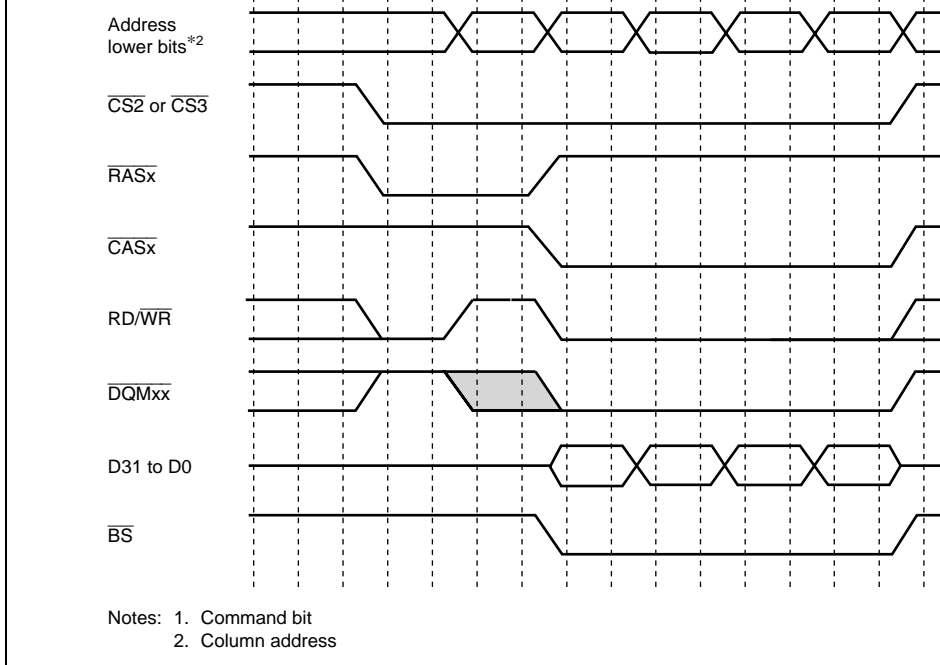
Address lower bits$^{*2}$

$\overline{CS2}$ or $\overline{CS3}$

$\overline{RASx}$

$\overline{CASx}$

RD/$\overline{WR}$

$\overline{DQMxx}$

D31 to D0

$\overline{BS}$

Notes: 1. Command bit
2. Column address